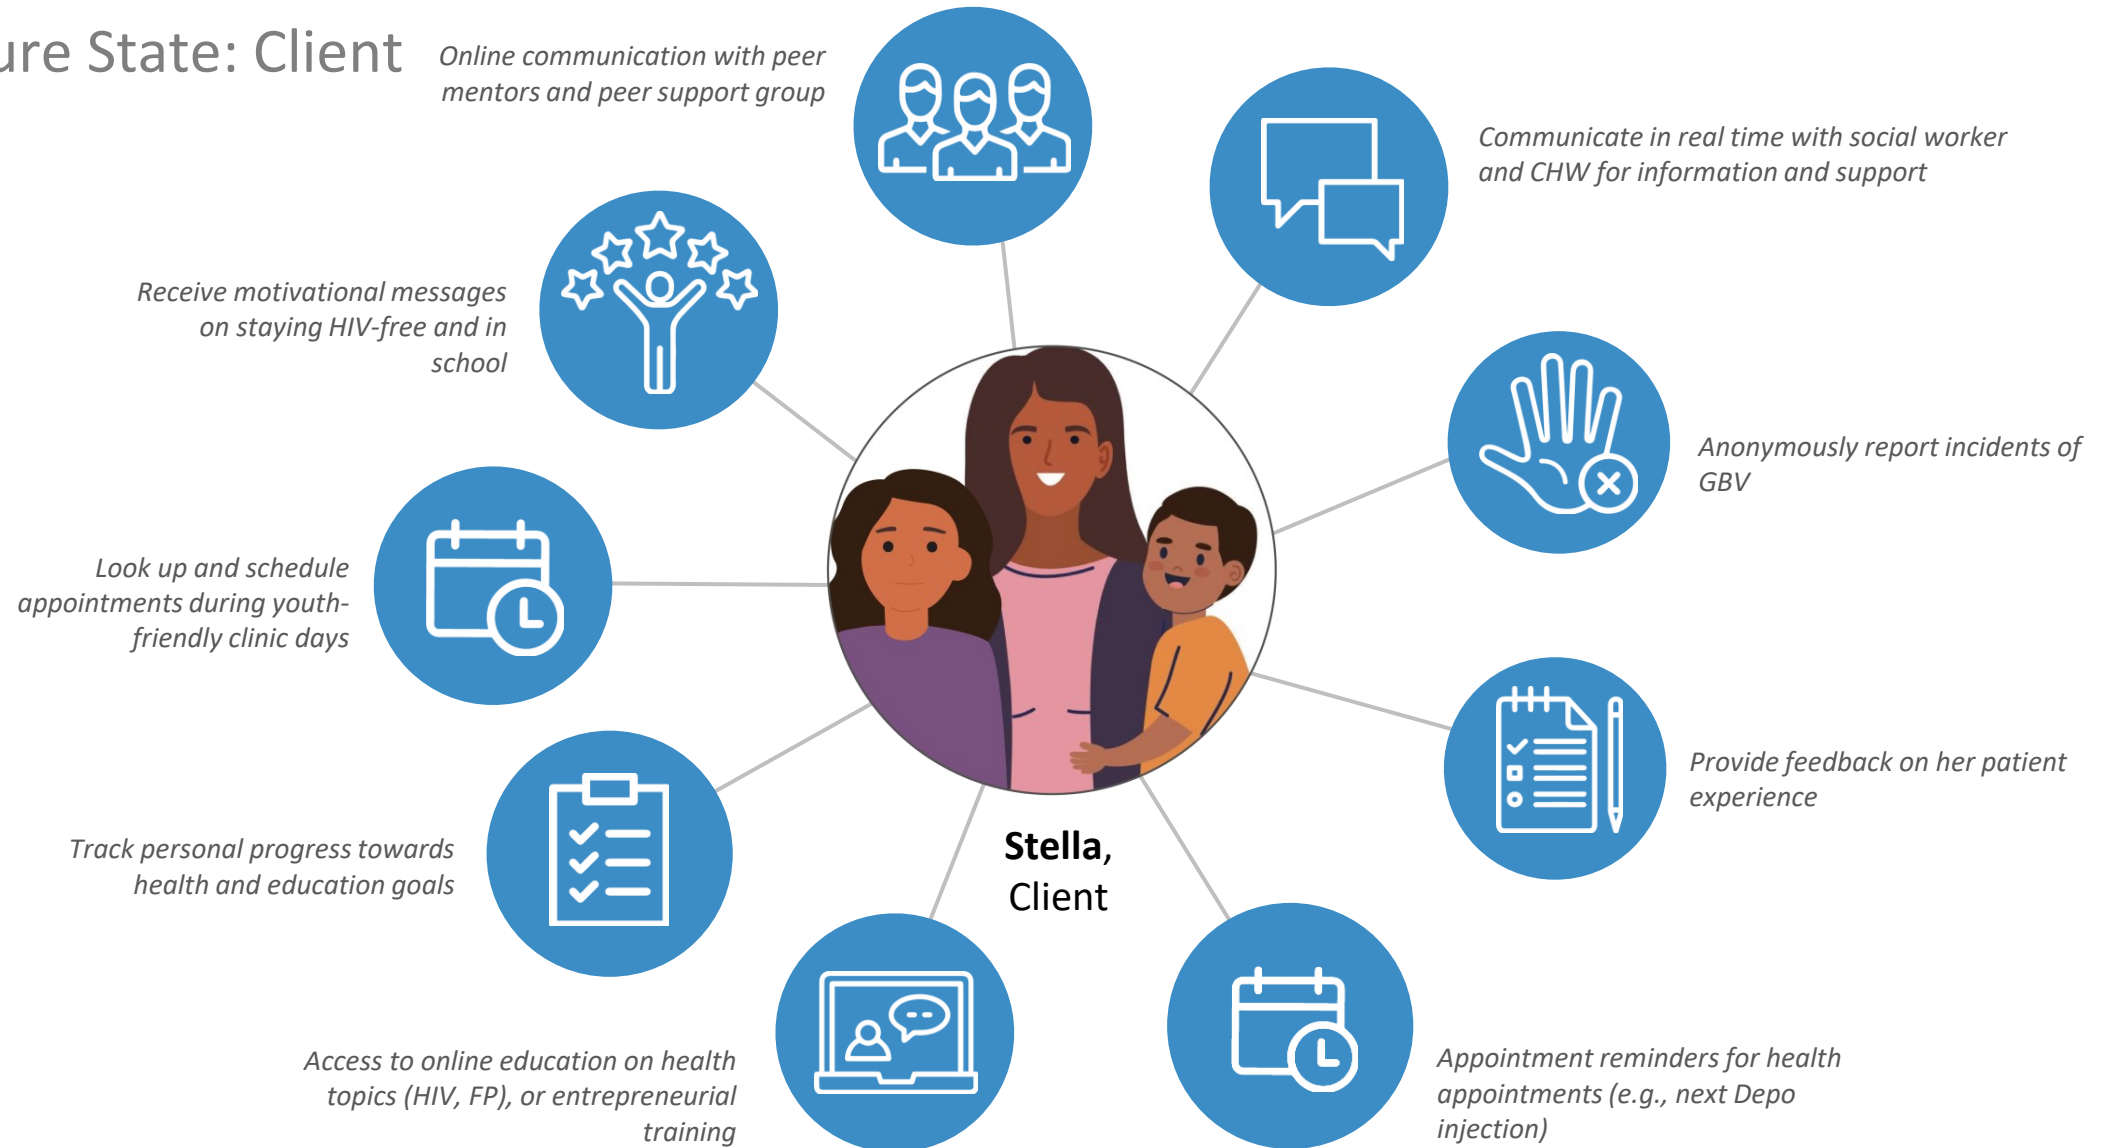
ure State: Client

Online communication with peer mentors and peer support group

Communicate in real time with social worker and CHW for information and support

Receive motivational messages on staying HIV-free and in school

Anonymously report incidents of GBV

Look up and schedule appointments during youth-friendly clinic days

Provide feedback on her patient experience

Track personal progress towards health and education goals

Stella, Client

Access to online education on health topics (HIV, FP), or entrepreneurial training

Appointment reminders for health appointments (e.g., next Depo injection)